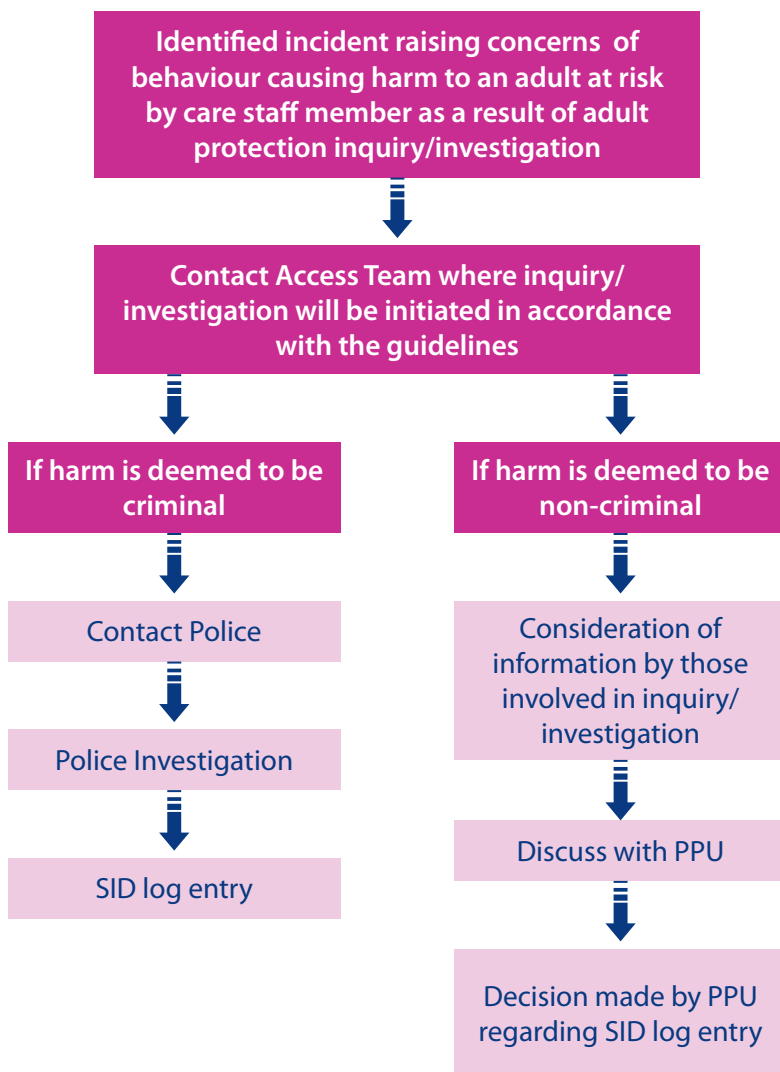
Identified incident raising concerns of behaviour causing harm to an adult at risk by care staff member as a result of adult protection inquiry/investigation

Contact Access Team where inquiry/investigation will be initiated in accordance with the guidelines

If harm is deemed to be criminal

Contact Police

Police Investigation

SID log entry

If harm is deemed to be non-criminal

Consideration of information by those involved in inquiry/investigation

Discuss with PPU

Decision made by PPU regarding SID log entry